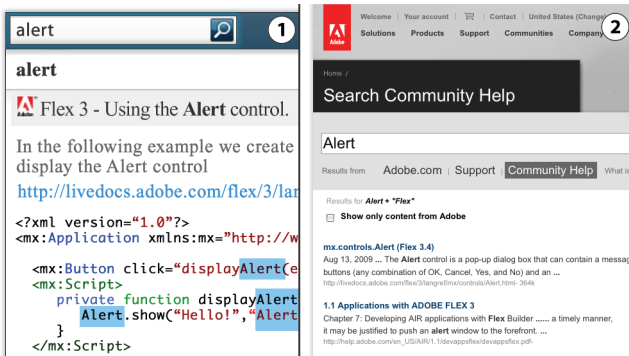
alert

1

alert

Flex 3 - Using the **Alert** control.

In the following example we create display the Alert control

http://livedocs.adobe.com/flex/3/lan

<?xml version="1.0"?>
<mx:Application xmlns:mx="http://w

<mx:Button click="displayAlert(e
<mx:Script>
private function displayAlert
Alert.show("Hello!", "Alert
}
</mx:Script>

Welcome | Your account | | Contact | United States (Change)

Adobe

Solutions Products Support Communities Company

2

Home /

Search Community Help

Alert

Results from Adobe.com | Support | Community Help | What is

Results for *Alert* + *"Flex"*

Show only content from Adobe

mx.controls.Alert (Flex 3.4)

Aug 13, 2009 ... The **Alert** control is a pop-up dialog box that can contain a messag buttons (any combination of OK, Cancel, Yes, and No) and an ...

http://livedocs.adobe.com/flex/3/langref/mx/controls/Alert.html- 364k

1.1 Applications with ADOBE FLEX 3

Chapter 7: Developing AIR applications with **Flex** Builder ...... a timely manner, it may be justified to push an **alert** window to the forefront. ...

http://help.adobe.com/en_US/AIR/1.1/devappsflex/devappsflex.pdf-